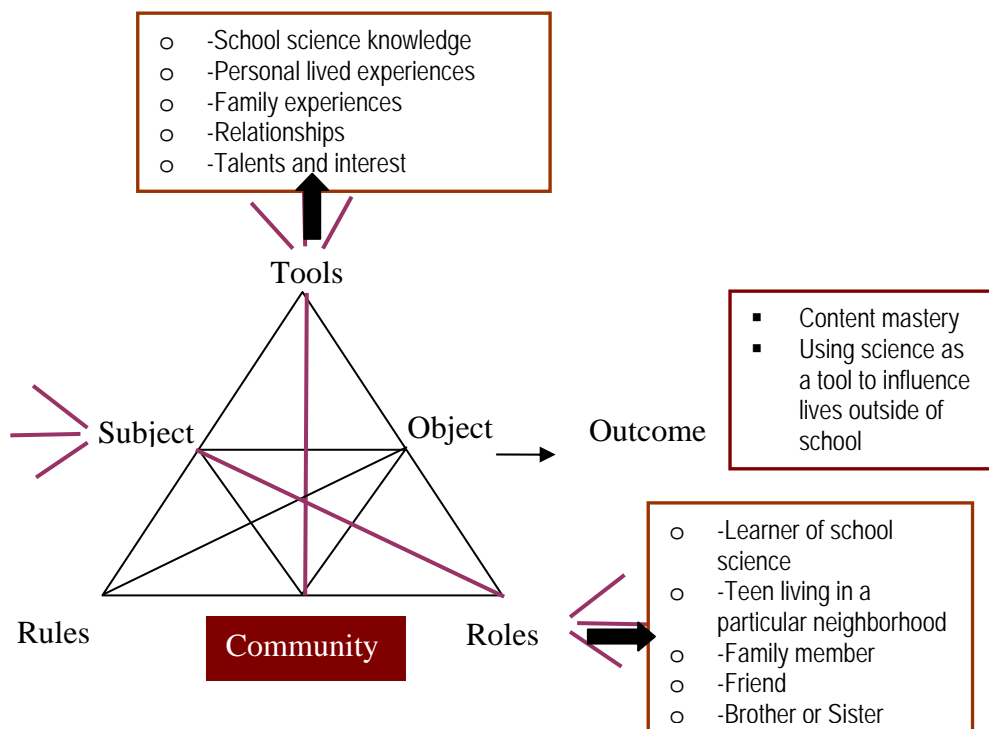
o -School science knowledge
o -Personal lived experiences
o -Family experiences
o -Relationships
o -Talents and interest

Tools

▪ Content mastery
▪ Using science as a tool to influence lives outside of school

Subject

Object

Outcome

o -Learner of school science
o -Teen living in a particular neighborhood
o -Family member
o -Friend
o -Brother or Sister

Rules

Community

Roles